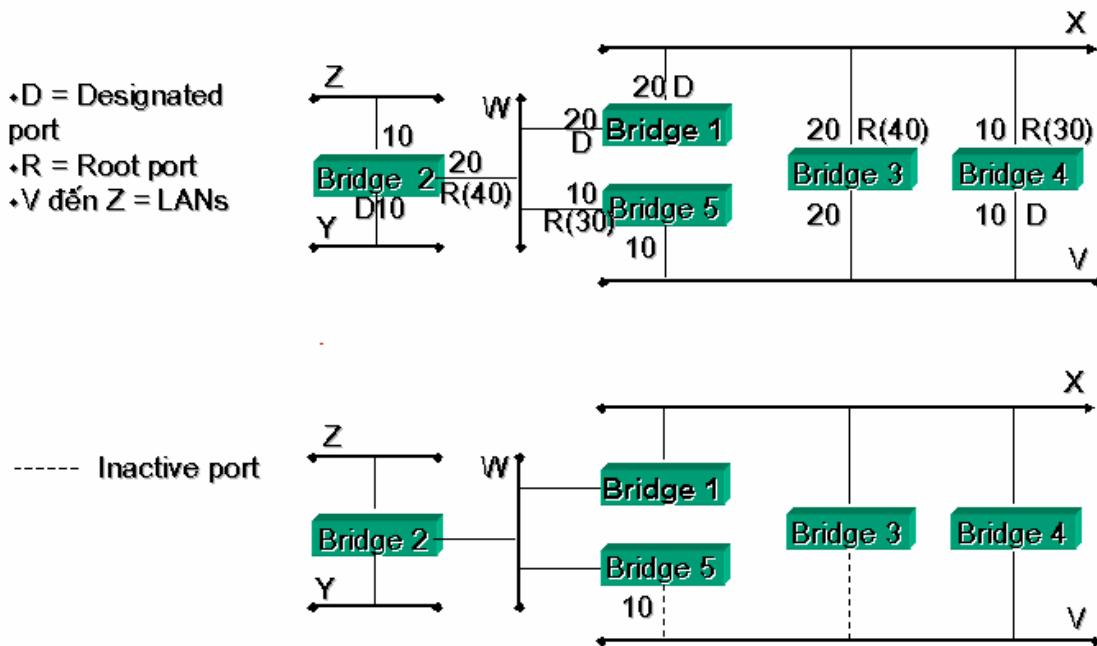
•D = Designated port
•R = Root port
•V đến Z = LANs

X
Z
W
20 D
10
20 D
Bridge 1
20 R(40)
10 R(30)
Bridge 2
20 R(40)
D10
Bridge 3
Bridge 4
10 R(30)
Bridge 5
20
10 D
Y
10
V

------ Inactive port

X
Z
W
Bridge 1
Bridge 2
Bridge 3
Bridge 4
Bridge 5
Y
10
V